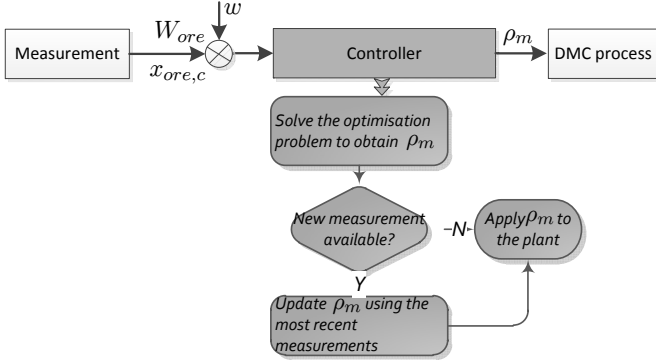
$w$

Measurement

$W_{ore}$

$x_{ore,c}$

Controller

$\rho_m$

DMC process

Solve the optimisation problem to obtain $\rho_m$

New measurement available?

N

Apply $\rho_m$ to the plant

Y

Update $\rho_m$ using the most recent measurements